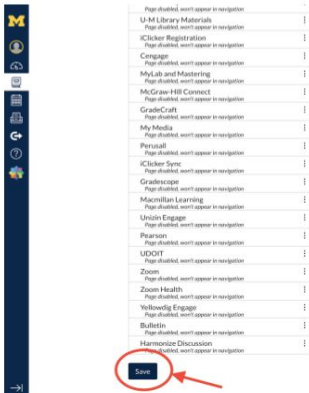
M

Page disabled, won't appear in navigation

U-M Library Materials
Page disabled, won't appear in navigation

iClicker Registration
Page disabled, won't appear in navigation

Cengage
Page disabled, won't appear in navigation

MyLab and Mastering
Page disabled, won't appear in navigation

McGraw-Hill Connect
Page disabled, won't appear in navigation

GradeCraft
Page disabled, won't appear in navigation

My Media
Page disabled, won't appear in navigation

Perusall
Page disabled, won't appear in navigation

iClicker Sync
Page disabled, won't appear in navigation

Gradescope
Page disabled, won't appear in navigation

Macmillan Learning
Page disabled, won't appear in navigation

Unizin Engage
Page disabled, won't appear in navigation

Pearson
Page disabled, won't appear in navigation

UDOIT
Page disabled, won't appear in navigation

Zoom
Page disabled, won't appear in navigation

Zoom Health
Page disabled, won't appear in navigation

Yellowdig Engage
Page disabled, won't appear in navigation

Bulletin
Page disabled, won't appear in navigation

Harmonize Discussion
Page disabled, won't appear in navigation

Save